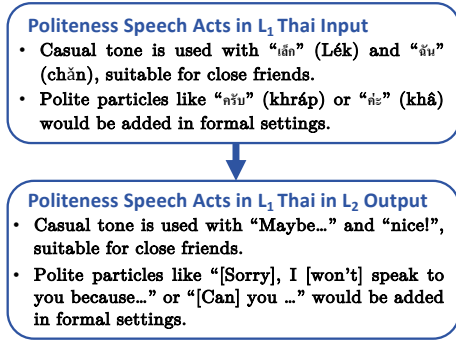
Politeness Speech Acts in $L_1$ Thai Input

- Casual tone is used with "เล็ก" (Lék) and "ฉัน" (chăn), suitable for close friends.
- Polite particles like "ครับ" (khráp) or "ค่ะ" (khâ) would be added in formal settings.

Politeness Speech Acts in $L_1$ Thai in $L_2$ Output

- Casual tone is used with "Maybe…" and "nice!", suitable for close friends.
- Polite particles like "[Sorry], I [won't] speak to you because…" or "[Can] you …" would be added in formal settings.